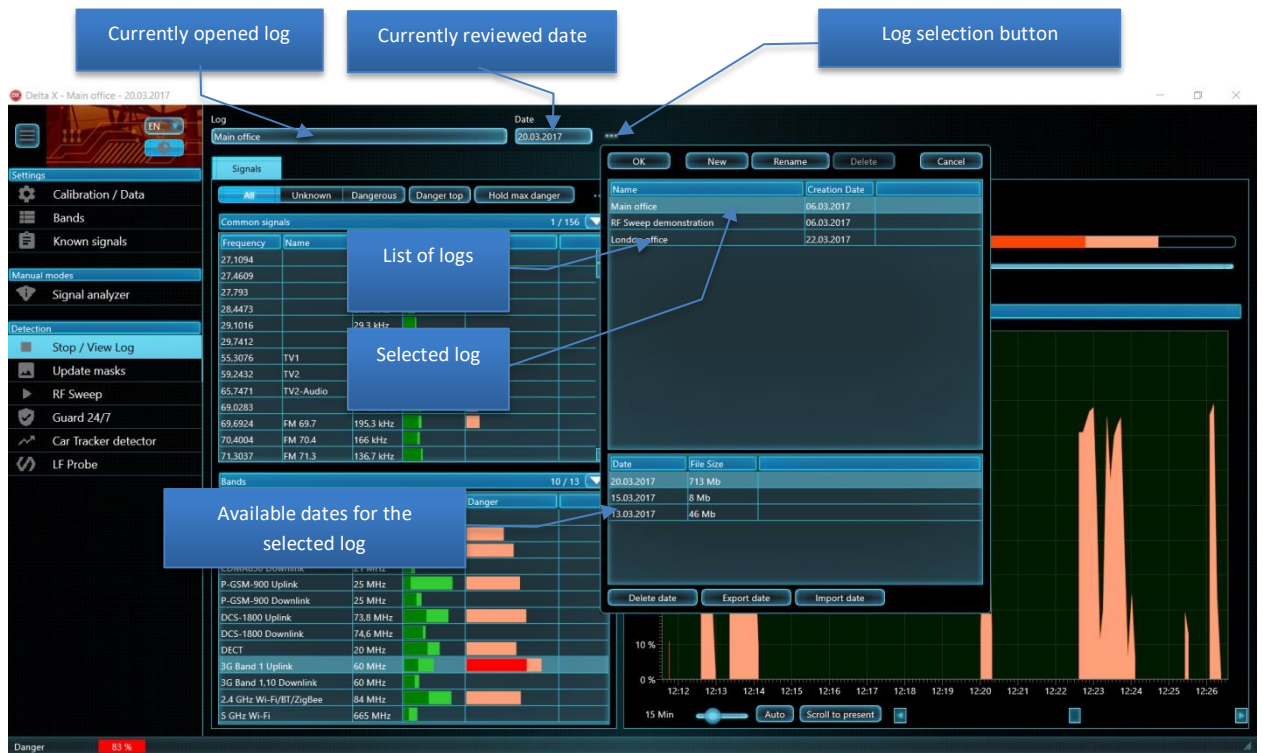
Currently opened log

Currently reviewed date

Log selection button

Delta X - Main office - 20.03.2017

EN

Settings

Calibration / Data

Bands

Known signals

Manual modes

Signal analyzer

Detection

Stop / View Log

Update masks

RF Sweep

Guard 24/7

Car Tracker detector

LF Probe

Log

Main office

Date

20.03.2017

...

Signals

All | Unknown | Dangerous | Danger top | Hold max danger

Common signals 1 / 156

| Frequency | Name | | | |
|---|---|---|---|---|
| 27,1094 | | | | |
| 27,4609 | | | | |
| 27,793 | | | | |
| 28,4473 | | | | |
| 29,1016 | | 29,3 kHz | | |
| 29,7412 | | | | |
| 55,3076 | TV1 | | | |
| 59,2432 | TV2 | | | |
| 65,7471 | TV2-Audio | | | |
| 69,0283 | | | | |
| 69,6924 | FM 69.7 | 195,3 kHz | | |
| 70,4004 | FM 70.4 | 166 kHz | | |
| 71,3037 | FM 71.3 | 136,7 kHz | | |

List of logs

Selected log

Bands 10 / 13

| | | | Danger |
|---|---|---|---|
| CDMA450 Downlink | 2 MHz | | |
| P-GSM-900 Uplink | 25 MHz | | |
| P-GSM-900 Downlink | 25 MHz | | |
| DCS-1800 Uplink | 73,8 MHz | | |
| DCS-1800 Downlink | 74,6 MHz | | |
| DECT | 20 MHz | | |
| 3G Band 1 Uplink | 60 MHz | | |
| 3G Band 1,10 Downlink | 60 MHz | | |
| 2.4 GHz Wi-Fi/BT/ZigBee | 84 MHz | | |
| 5 GHz Wi-Fi | 665 MHz | | |

Available dates for the selected log

OK | New | Rename | Delete | Cancel

| Name | Creation Date |
|---|---|
| Main office | 06.03.2017 |
| RF Sweep demonstration | 06.03.2017 |
| London office | 22.03.2017 |

| Date | File Size |
|---|---|
| 20.03.2017 | 713 Mb |
| 15.03.2017 | 8 Mb |
| 13.03.2017 | 46 Mb |

Delete date | Export date | Import date

10 %

0 %

12:12 12:13 12:14 12:15 12:16 12:17 12:18 12:19 12:20 12:21 12:22 12:23 12:24 12:25 12:26

15 Min | Auto | Scroll to present

Danger 83 %